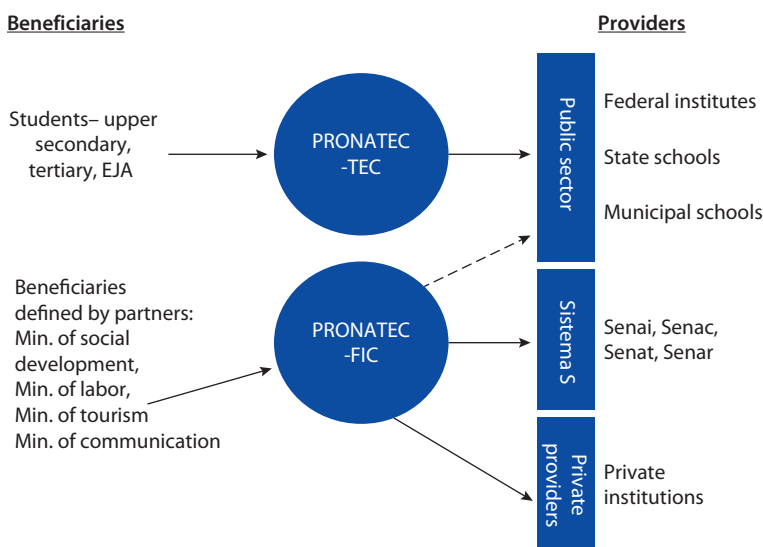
Beneficiaries

Providers

Students– upper secondary, tertiary, EJA

PRONATEC -TEC

Public sector

Federal institutes

State schools

Municipal schools

Beneficiaries defined by partners: Min. of social development, Min. of labor, Min. of tourism Min. of communication

PRONATEC -FIC

Sistema S

Senai, Senac, Senat, Senar

Private providers

Private institutions